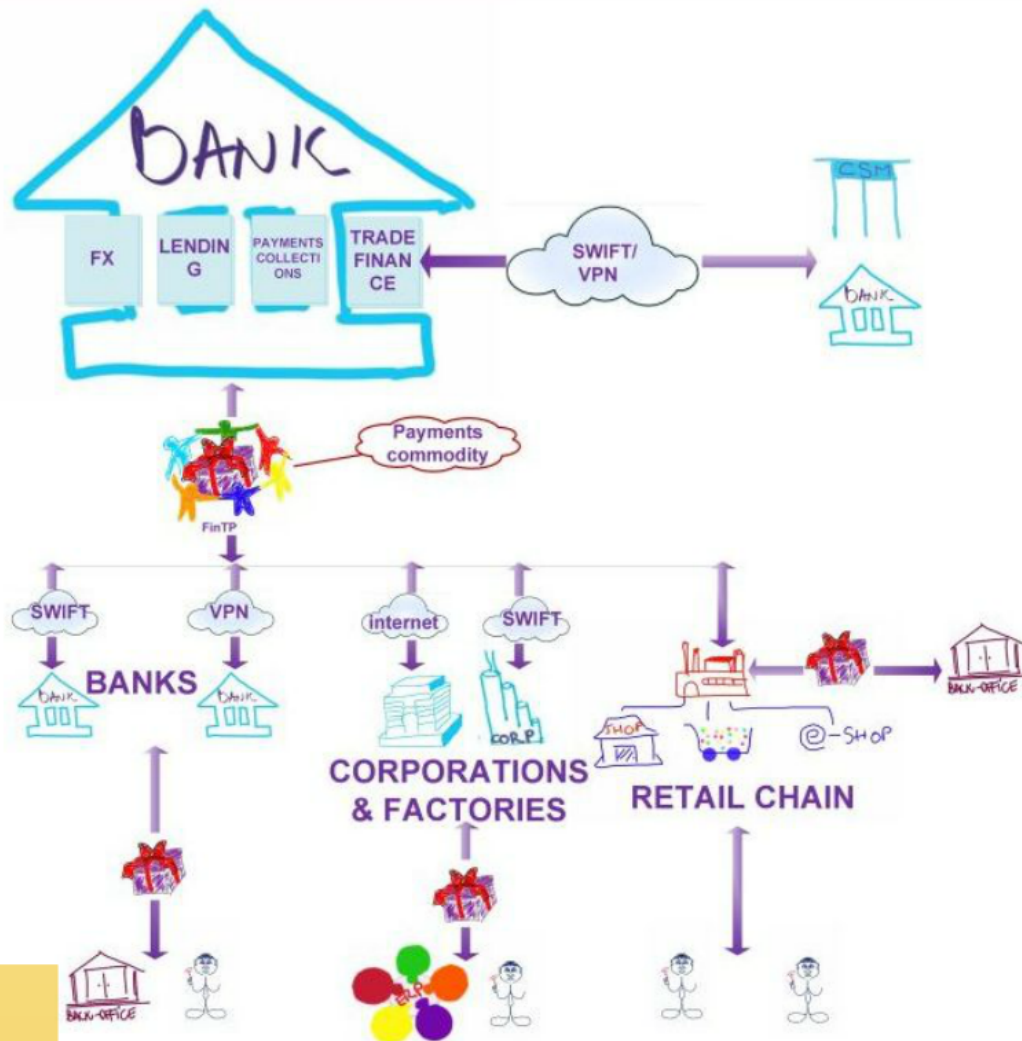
BANK

FX

LENDIN G

PAYMENTS COLLECTI ONS

TRADE FINAN CE

SWIFT/ VPN

CSM

BANK

Payments commodity

FinTP

SWIFT

VPN

internet

SWIFT

BANK

BANKS

BANK

CORP

SHOP

e-SHOP

BACK-OFFICE

CORPORATIONS & FACTORIES

RETAIL CHAIN

BACK-OFFICE

ERP